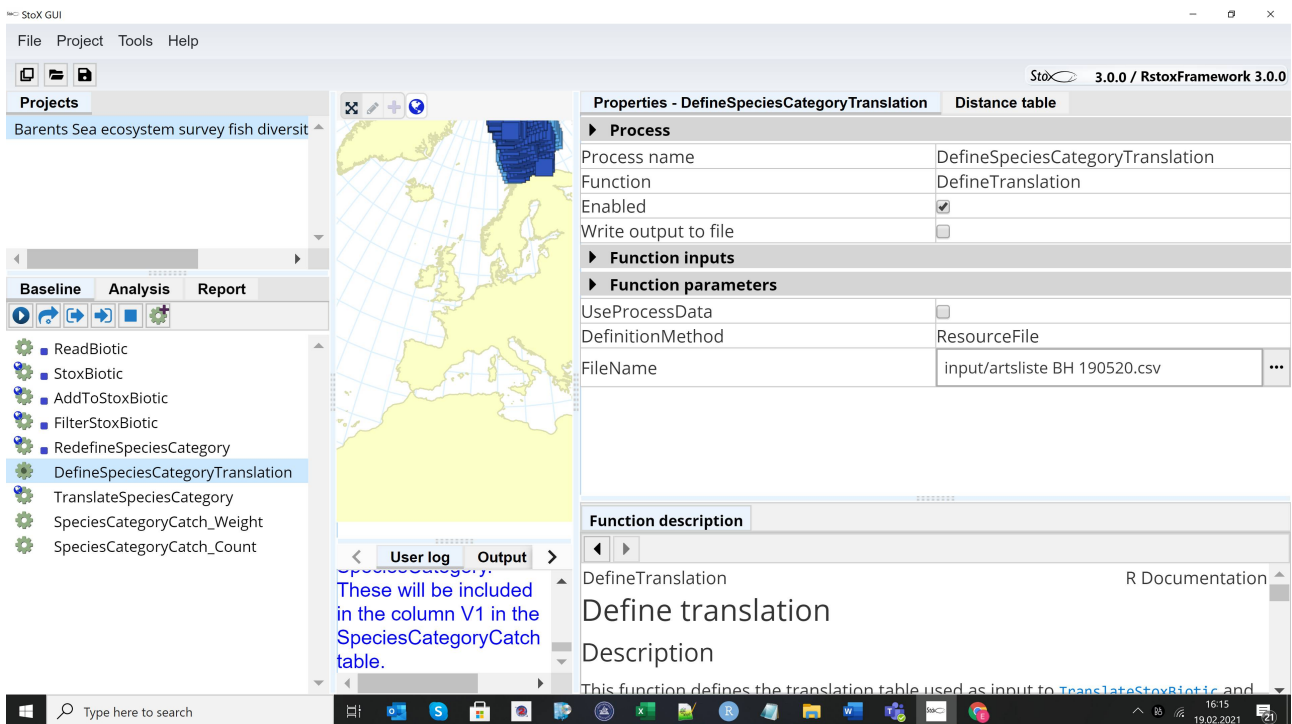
StoX GUI

File Project Tools Help

StoX 3.0.0 / RstoxFramework 3.0.0

Projects

Barents Sea ecosystem survey fish diversit

Baseline Analysis Report

ReadBiotic
StoxBiotic
AddToStoxBiotic
FilterStoxBiotic
RedefineSpeciesCategory
DefineSpeciesCategoryTranslation
TranslateSpeciesCategory
SpeciesCategoryCatch_Weight
SpeciesCategoryCatch_Count

User log Output

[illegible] These will be included in the column V1 in the SpeciesCategoryCatch table.

Properties - DefineSpeciesCategoryTranslation Distance table

| Process | |
|---|---|
| Process name | DefineSpeciesCategoryTranslation |
| Function | DefineTranslation |
| Enabled | ✓ |
| Write output to file | |
| Function inputs | |
| Function parameters | |
| UseProcessData | |
| DefinitionMethod | ResourceFile |
| FileName | input/artsliste BH 190520.csv |

Function description

DefineTranslation R Documentation

Define translation

Description

This function defines the translation table used as input to TranslateStoxBiotic and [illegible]

Type here to search

16:15 19.02.2021